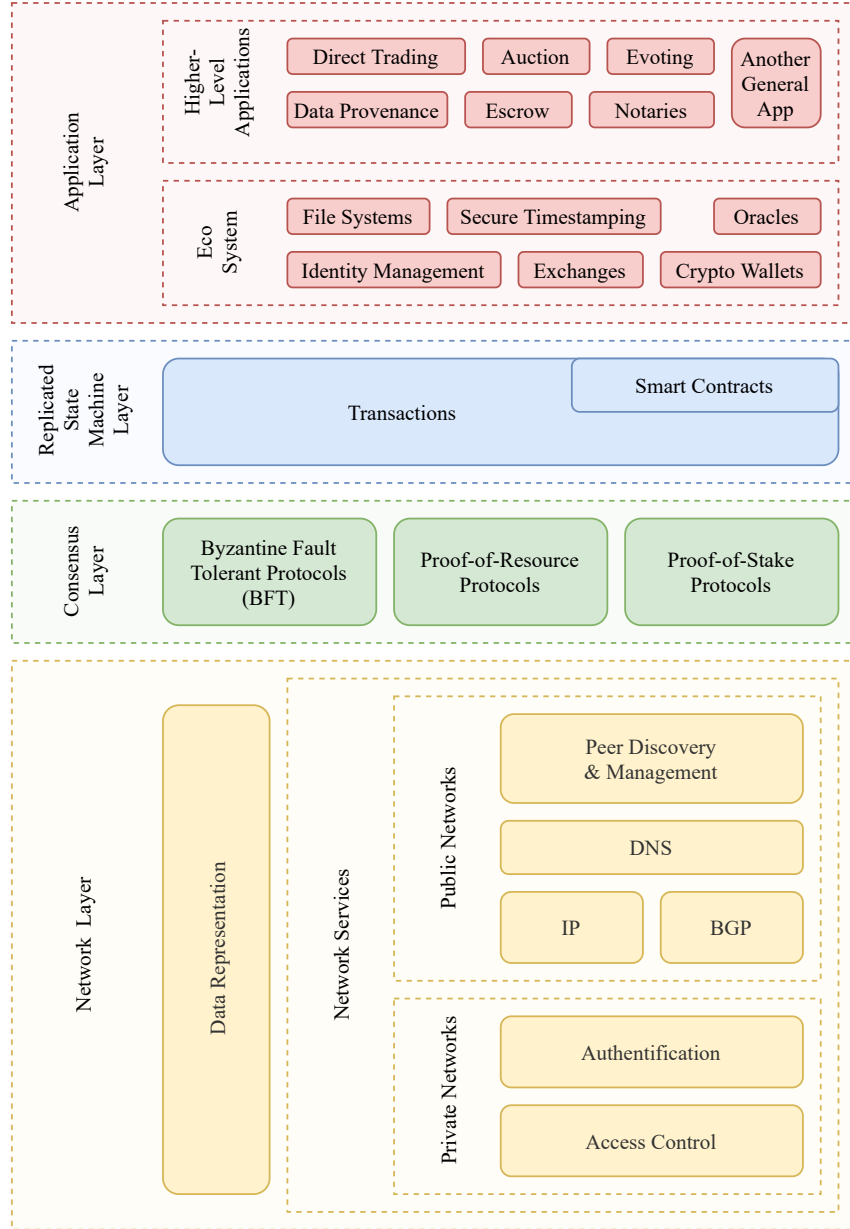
Application Layer

Higher-Level Applications

Direct Trading

Auction

Evoting

Another General App

Data Provenance

Escrow

Notaries

Eco System

File Systems

Secure Timestamping

Oracles

Identity Management

Exchanges

Crypto Wallets

Replicated State Machine Layer

Transactions

Smart Contracts

Consensus Layer

Byzantine Fault Tolerant Protocols (BFT)

Proof-of-Resource Protocols

Proof-of-Stake Protocols

Network Layer

Data Representation

Network Services

Public Networks

Peer Discovery & Management

DNS

IP

BGP

Private Networks

Authentification

Access Control